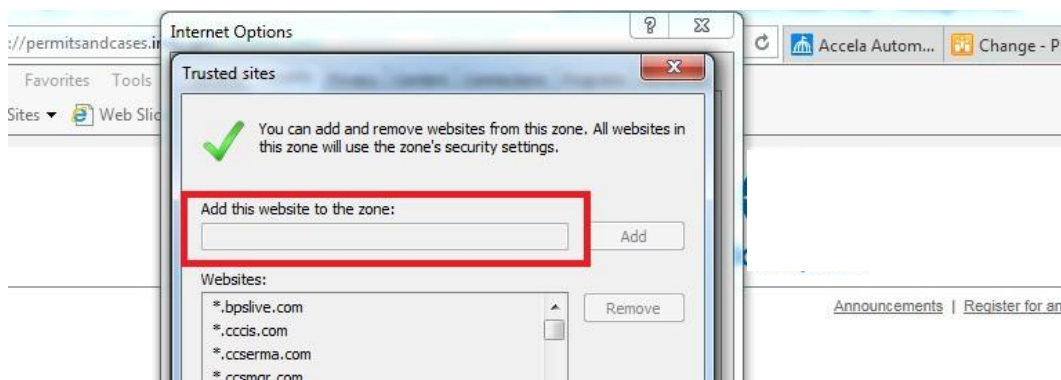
://permitsandcases.i

Favorites Tools

Sites ▾ Web Slic

Internet Options

? ✕

Trusted sites

x

You can add and remove websites from this zone. All websites in this zone will use the zone's security settings.

Add this website to the zone:

Add

Websites:

*.bpslive.com

*.cccis.com

*.ccserma.com

*.ccsmgr.com

Remove

Accela Autom...

Change - P

Announcements | Register for an